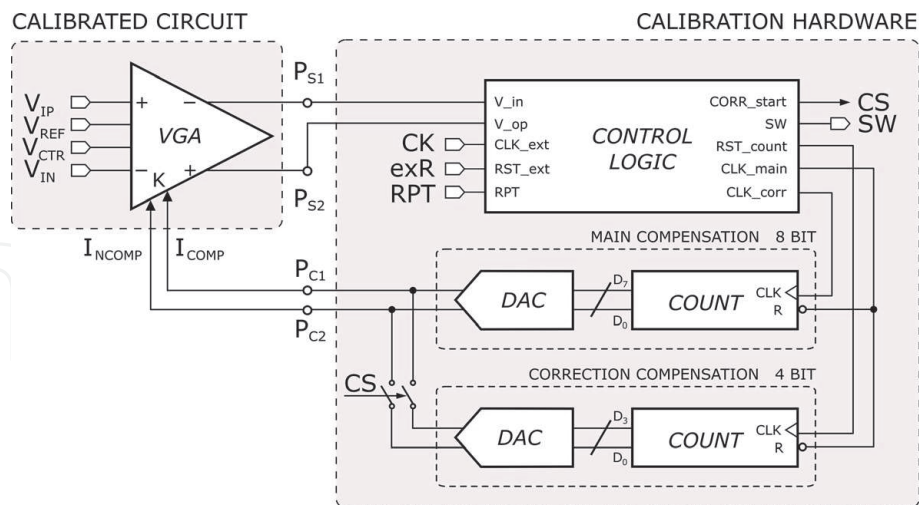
CALIBRATED CIRCUIT

CALIBRATION HARDWARE

$V_{IP}$
$V_{REF}$
$V_{CTR}$
$V_{IN}$

+
−
VGA
−
K
+

$P_{S1}$
$P_{S2}$

$I_{NCOMP}$
$I_{COMP}$

$P_{C1}$
$P_{C2}$

CK
exR
RPT

V_in
V_op
CLK_ext
RST_ext
RPT

CONTROL LOGIC

CORR_start
SW
RST_count
CLK_main
CLK_corr

CS
SW

MAIN COMPENSATION 8 BIT

DAC
$D_7$
$D_0$
COUNT
CLK
R

CS

CORRECTION COMPENSATION 4 BIT

DAC
$D_3$
$D_0$
COUNT
CLK
R